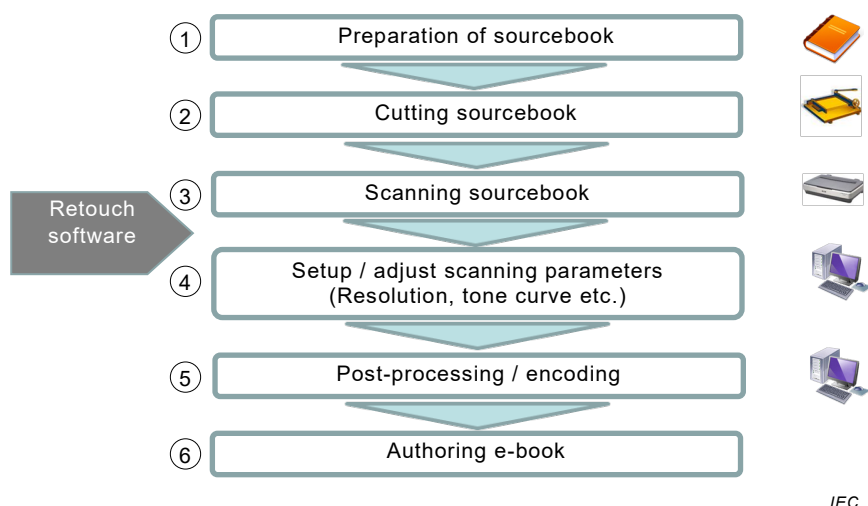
Retouch software

1 Preparation of sourcebook

2 Cutting sourcebook

3 Scanning sourcebook

4 Setup / adjust scanning parameters (Resolution, tone curve etc.)

5 Post-processing / encoding

6 Authoring e-book

IEC